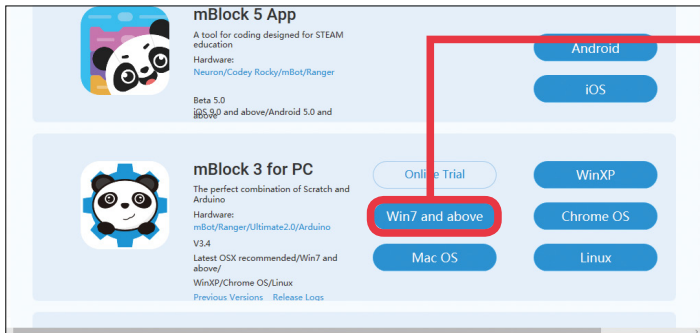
mBlock 5 App

A tool for coding designed for STEAM education

Hardware:
Neuron/Codey Rocky/mBot/Ranger

Beta 5.0
iOS 9.0 and above/Android 5.0 and above

Android

iOS

mBlock 3 for PC

The perfect combination of Scratch and Arduino

Hardware:
mBot/Ranger/Ultimate2.0/Arduino

V3.4
Latest OSX recommended/Win7 and above/
WinXP/Chrome OS/Linux

Previous Versions Release Logs

Online Trial

Win7 and above

Mac OS

WinXP

Chrome OS

Linux